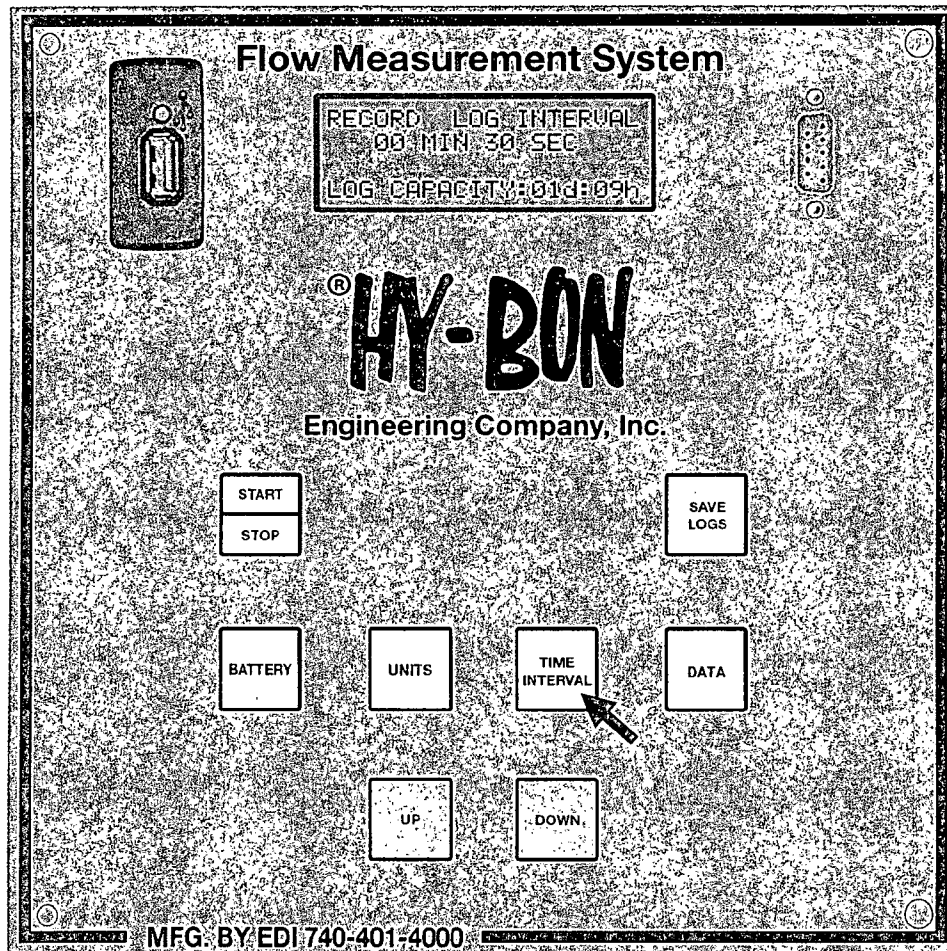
Flow Measurement System

RECORD LOG INTERVAL
00 MIN 30 SEC

LOG CAPACITY:01d:09h

®HY-BON

Engineering Company, Inc.

START

STOP

SAVE LOGS

BATTERY

UNITS

TIME INTERVAL

DATA

UP

DOWN

MFG. BY EDI 740-401-4000